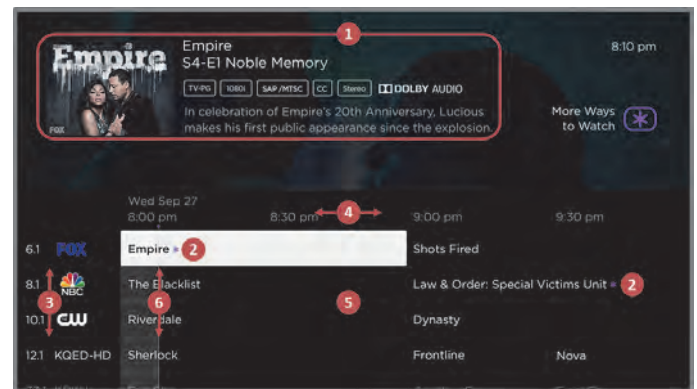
1

Empire

FOX

Empire
S4-E1 Noble Memory

TV-PG 1080i SAP/MTSC CC Stereo DOLBY AUDIO

In celebration of Empire's 20th Anniversary, Lucious makes his first public appearance since the explosion.

8:10 pm

More Ways to Watch

Wed Sep 27
8:00 pm

8:30 pm

4

9:00 pm

9:30 pm

6.1 FOX

Empire

2

Shots Fired

8.1 NBC

The Blacklist

Law & Order: Special Victims Unit

2

3

6

5

10.1 CW

Riverdale

Dynasty

12.1 KQED-HD

Sherlock

Frontline

Nova

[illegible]